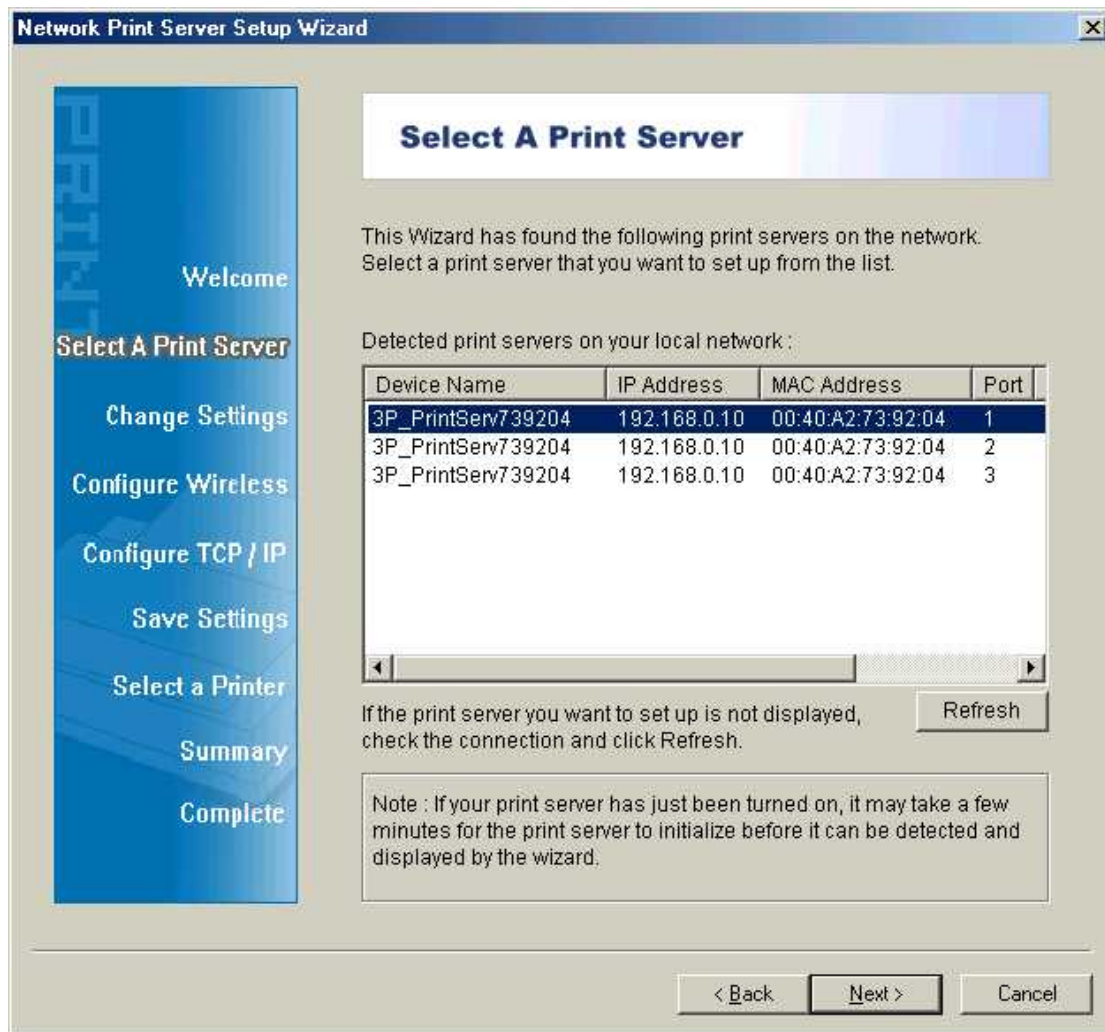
Network Print Server Setup Wizard

PRINT

Welcome

Select A Print Server

Change Settings

Configure Wireless

Configure TCP / IP

Save Settings

Select a Printer

Summary

Complete

Select A Print Server

This Wizard has found the following print servers on the network. Select a print server that you want to set up from the list.

Detected print servers on your local network :

| Device Name | IP Address | MAC Address | Port |
|---|---|---|---|
| 3P_PrintServ739204 | 192.168.0.10 | 00:40:A2:73:92:04 | 1 |
| 3P_PrintServ739204 | 192.168.0.10 | 00:40:A2:73:92:04 | 2 |
| 3P_PrintServ739204 | 192.168.0.10 | 00:40:A2:73:92:04 | 3 |

If the print server you want to set up is not displayed, check the connection and click Refresh.

Refresh

Note : If your print server has just been turned on, it may take a few minutes for the print server to initialize before it can be detected and displayed by the wizard.

< Back

Next >

Cancel